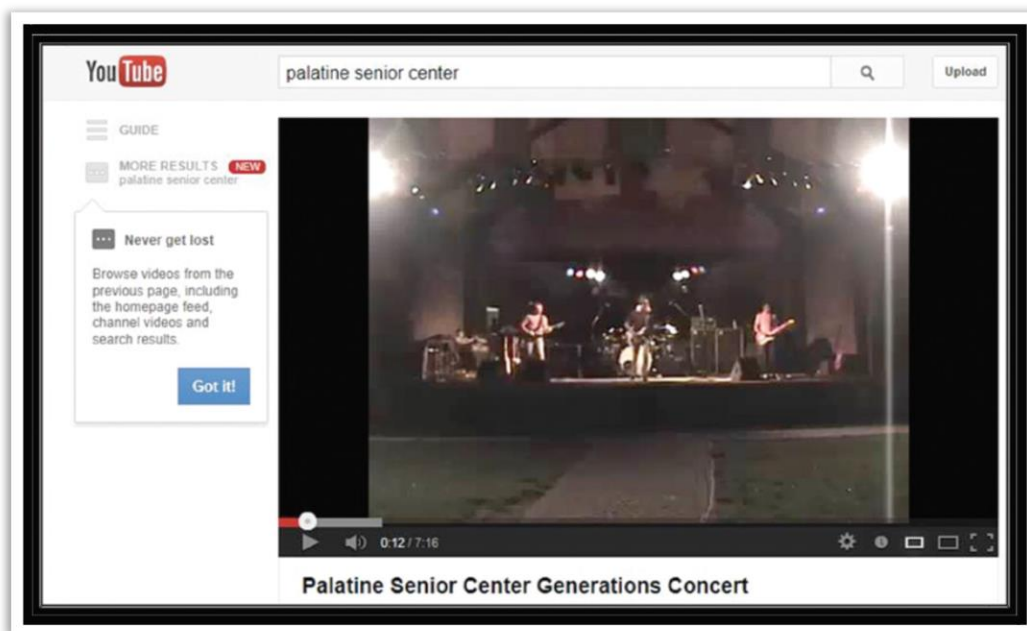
YouTube

palatine senior center

Upload

GUIDE

MORE RESULTS NEW
palatine senior center

Never get lost

Browse videos from the previous page, including the homepage feed, channel videos and search results.

Got it!

0:12 / 7:16

Palatine Senior Center Generations Concert